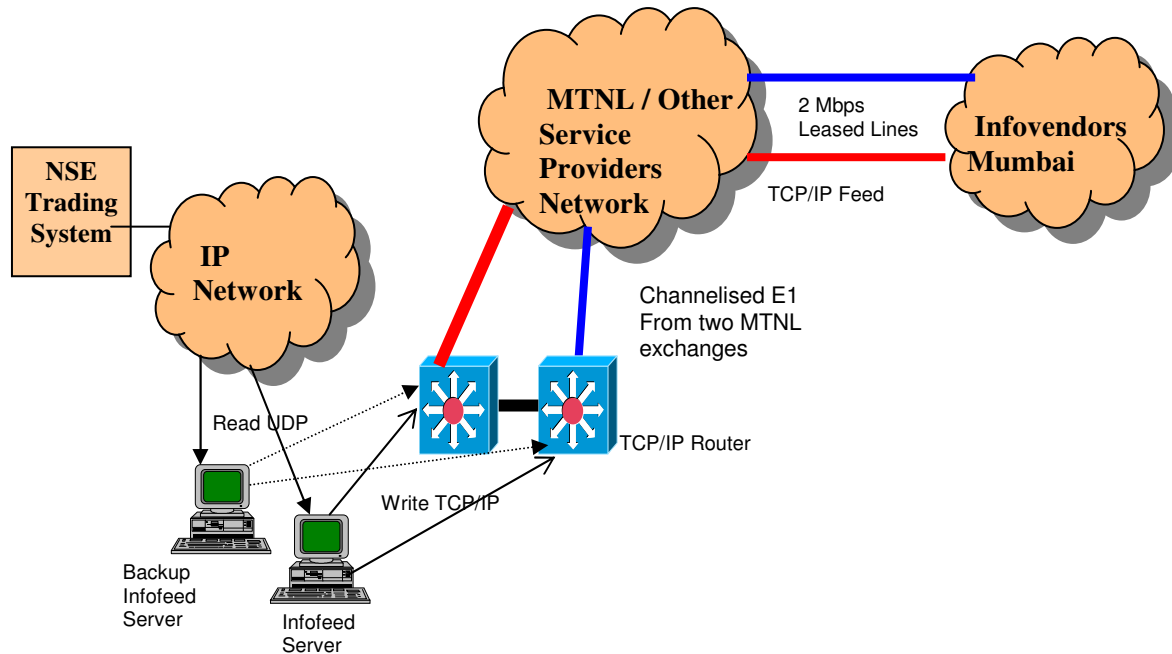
MTNL / Other Service Providers Network

2 Mbps Leased Lines

Infovendors Mumbai

TCP/IP Feed

NSE Trading System

IP Network

Channelised E1 From two MTNL exchanges

Read UDP

TCP/IP Router

Write TCP/IP

Backup Infofeed Server

Infofeed Server